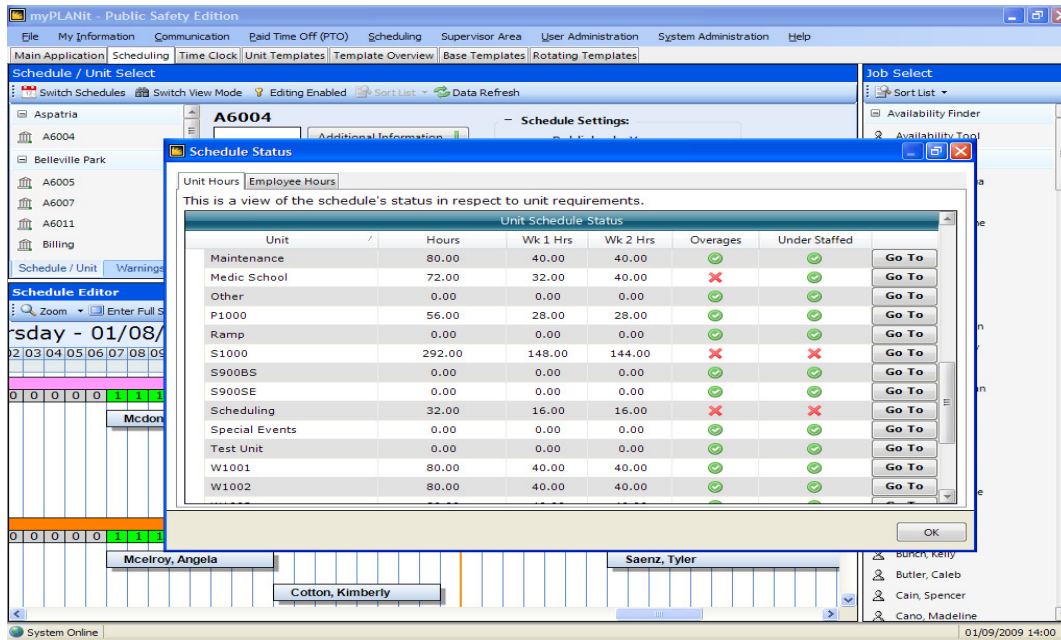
myPLANit - Public Safety Edition

File My Information Communication Paid Time Off (PTO) Scheduling Supervisor Area User Administration System Administration Help

Main Application | Scheduling | Time Clock | Unit Templates | Template Overview | Base Templates | Rotating Templates

Schedule / Unit Select

Switch Schedules | Switch View Mode | Editing Enabled | Sort List | Data Refresh

Aspatria
A6004
Belleville Park
A6005
A6007
A6011
Billing

Schedule / Unit | Warnings

A6004

Additional Information

Schedule Settings:

Schedule Editor

Zoom | Enter Full S

rsday - 01/08/

02 03 04 05 06 07 08 09

0 0 0 0 0 1 1 1

Mcdon

0 0 0 0 0 1 1 1

Mcelroy, Angela

Saenz, Tyler

Cotton, Kimberly

Job Select

Sort List

Availability Finder
Availability Tool

Bunch, Kelly
Butler, Caleb
Cain, Spencer
Cano, Madeline

Schedule Status

Unit Hours | Employee Hours

This is a view of the schedule's status in respect to unit requirements.

Unit Schedule Status

| Unit | Hours | Wk 1 Hrs | Wk 2 Hrs | Overages | Under Staffed | |
|---|---|---|---|---|---|---|
| Maintenance | 80.00 | 40.00 | 40.00 | | | Go To |
| Medic School | 72.00 | 32.00 | 40.00 | | | Go To |
| Other | 0.00 | 0.00 | 0.00 | | | Go To |
| P1000 | 56.00 | 28.00 | 28.00 | | | Go To |
| Ramp | 0.00 | 0.00 | 0.00 | | | Go To |
| S1000 | 292.00 | 148.00 | 144.00 | | | Go To |
| S900BS | 0.00 | 0.00 | 0.00 | | | Go To |
| S900SE | 0.00 | 0.00 | 0.00 | | | Go To |
| Scheduling | 32.00 | 16.00 | 16.00 | | | Go To |
| Special Events | 0.00 | 0.00 | 0.00 | | | Go To |
| Test Unit | 0.00 | 0.00 | 0.00 | | | Go To |
| W1001 | 80.00 | 40.00 | 40.00 | | | Go To |
| W1002 | 80.00 | 40.00 | 40.00 | | | Go To |

OK

System Online

01/09/2009 14:00